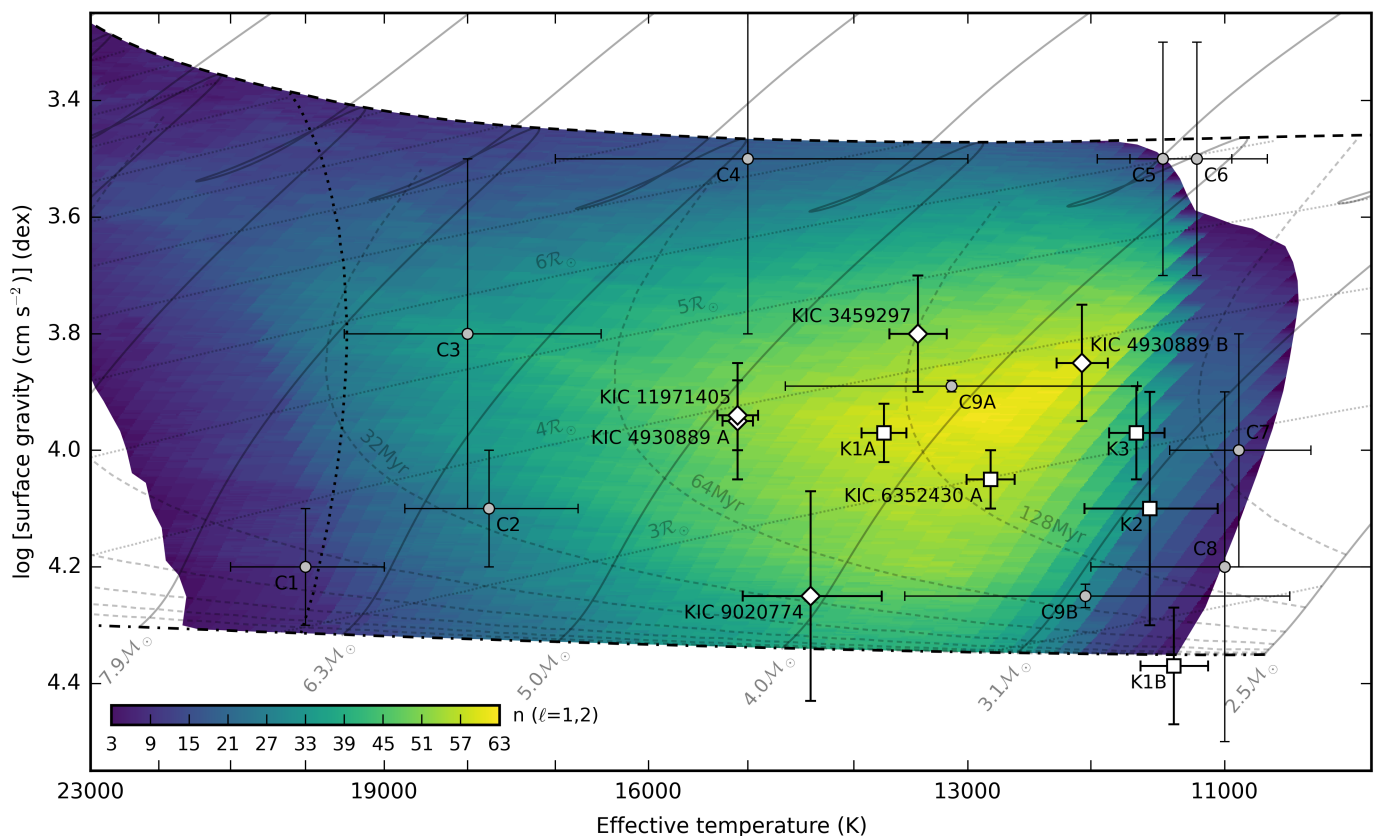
3.4
3.6
3.8
4.0
4.2
4.4
log [surface gravity (cm s$^{-2}$)] (dex)
23000
19000
16000
13000
11000
Effective temperature (K)
C4
C5
C6
C3
C2
C1
C7
C8
C9A
C9B
K1A
K1B
K2
K3
KIC 3459297
KIC 4930889 B
KIC 11971405
KIC 4930889 A
KIC 6352430 A
KIC 9020774
$6\mathcal{R}_{\odot}$
$5\mathcal{R}_{\odot}$
$4\mathcal{R}_{\odot}$
$3\mathcal{R}_{\odot}$
32Myr
64Myr
128Myr
$7.9\mathcal{M}_{\odot}$
$6.3\mathcal{M}_{\odot}$
$5.0\mathcal{M}_{\odot}$
$4.0\mathcal{M}_{\odot}$
$3.1\mathcal{M}_{\odot}$
$2.5\mathcal{M}_{\odot}$
n ($\ell$=1,2)
3 9 15 21 27 33 39 45 51 57 63